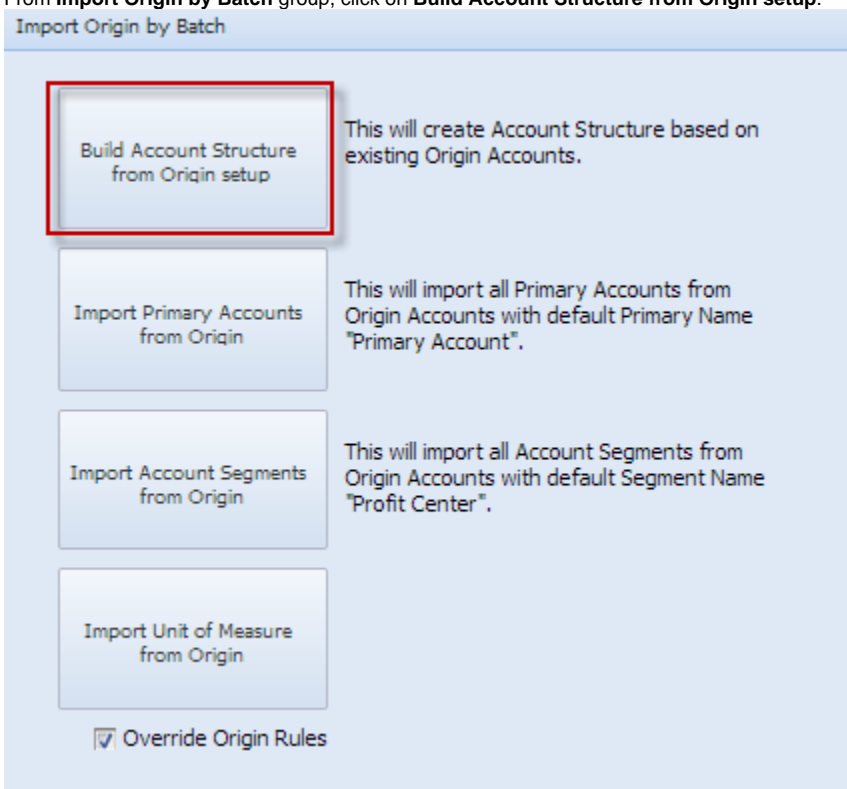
From **Import Origin by Batch** group, click on **Build Account Structure from Origin setup**.

Import Origin by Batch

Build Account Structure from Origin setup

This will create Account Structure based on existing Origin Accounts.

Import Primary Accounts from Origin

This will import all Primary Accounts from Origin Accounts with default Primary Name "Primary Account".

Import Account Segments from Origin

This will import all Account Segments from Origin Accounts with default Segment Name "Profit Center".

Import Unit of Measure from Origin

Override Origin Rules